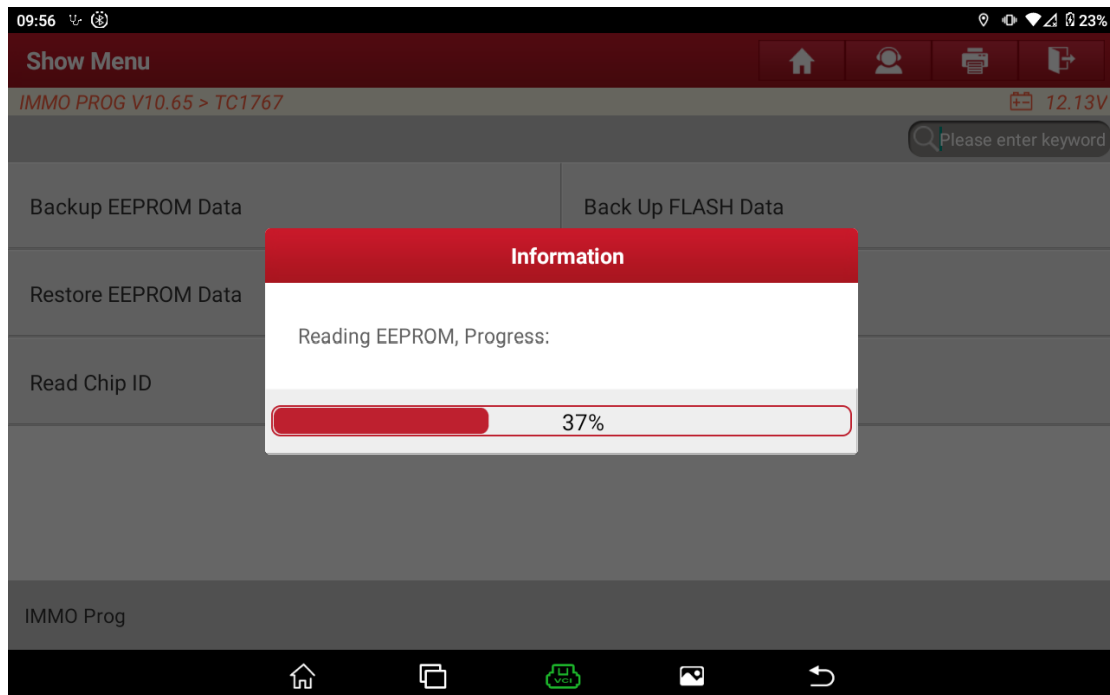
09:56

23%

Show Menu

IMMO PROG V10.65 > TC1767

12.13V

Please enter keyword

Backup EEPROM Data

Back Up FLASH Data

Restore EEPROM Data

Read Chip ID

Information

Reading EEPROM, Progress:

37%

IMMO Prog

VCI